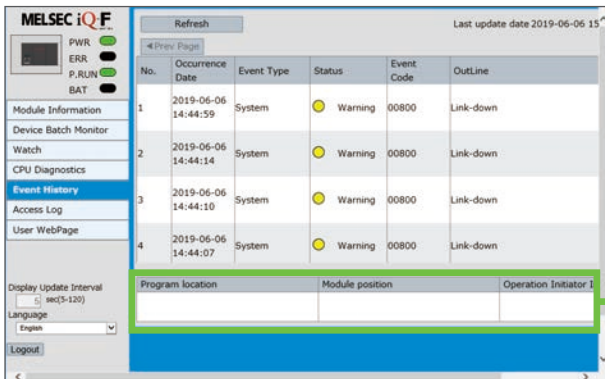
MELSEC iQ-F

PWR
ERR
P.RUN
BAT

Module Information
Device Batch Monitor
Watch
CPU Diagnostics
Event History
Access Log
User WebPage

Display Update Interval
5 sec(5-120)
Language
English
Logout

Refresh

Last update date 2019-06-06 15

◄Prev Page

| No. | Occurrence Date | Event Type | Status | Event Code | OutLine |
|---|---|---|---|---|---|
| 1 | 2019-06-06 14:44:59 | System | Warning | 00800 | Link-down |
| 2 | 2019-06-06 14:44:14 | System | Warning | 00800 | Link-down |
| 3 | 2019-06-06 14:44:10 | System | Warning | 00800 | Link-down |
| 4 | 2019-06-06 14:44:07 | System | Warning | 00800 | Link-down |

| Program location | Module position | Operation Initiator I |
|---|---|---|
| | | |